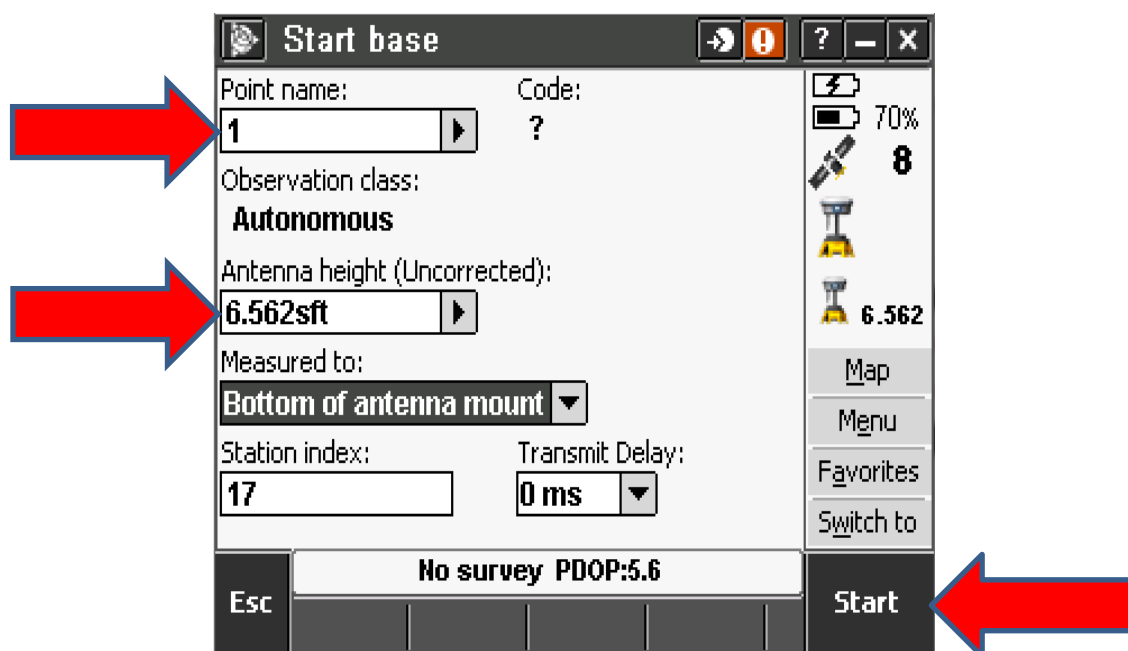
Start base

Point name:
1
Code:
?
Observation class:
Autonomous
Antenna height (Uncorrected):
6.562sft
Measured to:
Bottom of antenna mount
Station index:
17
Transmit Delay:
0 ms

70%
8
6.562
Map
Menu
Favorites
Switch to

Esc
No survey PDOP:5.6
Start